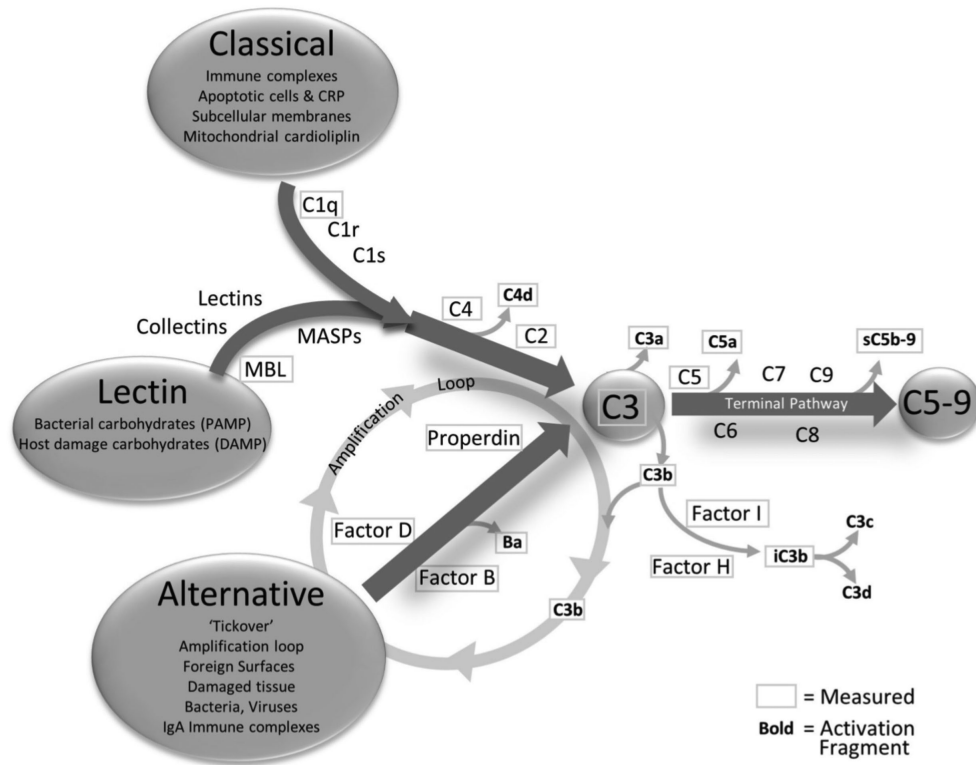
Classical
Immune complexes
Apoptotic cells & CRP
Subcellular membranes
Mitochondrial cardioliplin

C1q
C1r
C1s

Lectins
Collectins
MASPs
C4
C4d
C2

Lectin
Bacterial carbohydrates (PAMP)
Host damage carbohydrates (DAMP)
MBL

Amplification Loop
Properdin

C3a
C5a
sC5b-9
C5
C7
C9
C3
Terminal Pathway
C5-9
C6
C8

C3b
Factor I
Factor D
Ba
Factor B
Factor H
iC3b
C3c
C3d
C3b

Alternative
'Tickover'
Amplification loop
Foreign Surfaces
Damaged tissue
Bacteria, Viruses
IgA Immune complexes

= Measured
Bold = Activation Fragment